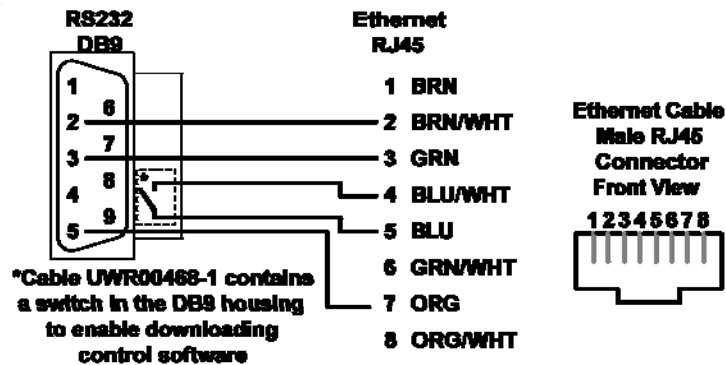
RS232
DB9

1
6
2
7
3
8
4
9
5

*

*Cable UWR00468-1 contains a switch in the DB9 housing to enable downloading control software

Ethernet
RJ45

1 BRN
2 BRN/WHT
3 GRN
4 BLU/WHT
5 BLU
6 GRN/WHT
7 ORG
8 ORG/WHT

Ethernet Cable
Male RJ45
Connector
Front View
12345678